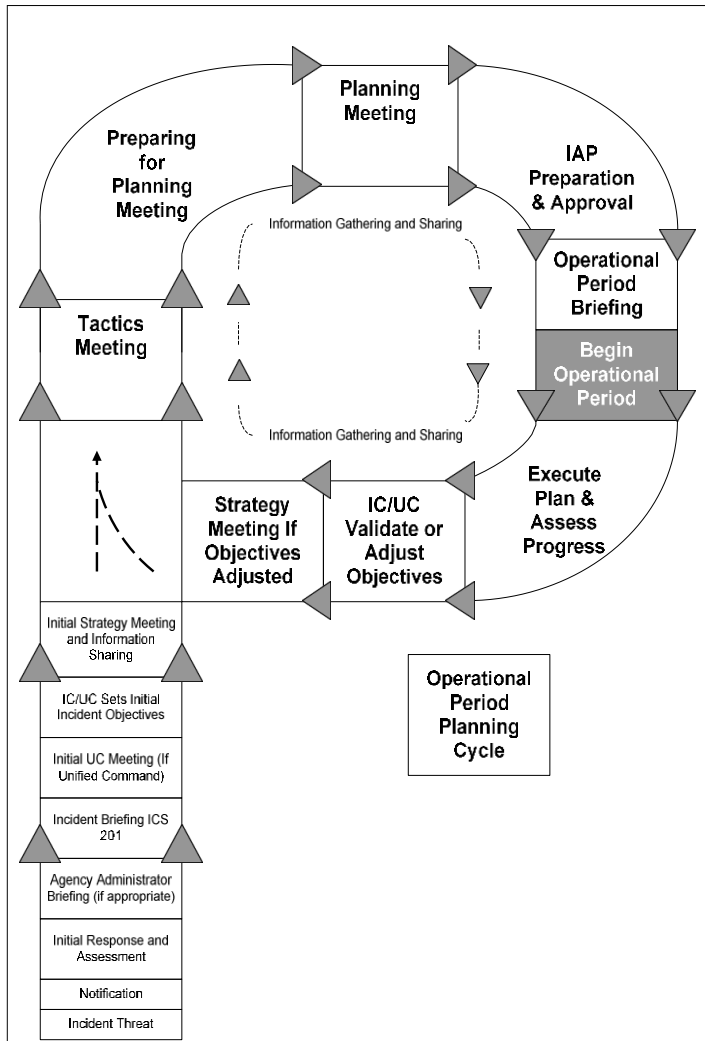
Planning Meeting

Preparing for Planning Meeting

IAP Preparation & Approval

Information Gathering and Sharing

Operational Period Briefing

Begin Operational Period

Tactics Meeting

Information Gathering and Sharing

Execute Plan & Assess Progress

Strategy Meeting If Objectives Adjusted

IC/UC Validate or Adjust Objectives

Initial Strategy Meeting and Information Sharing

IC/UC Sets Initial Incident Objectives

Initial UC Meeting (If Unified Command)

Incident Briefing ICS 201

Agency Administrator Briefing (if appropriate)

Initial Response and Assessment

Notification

Incident Threat

Operational Period Planning Cycle